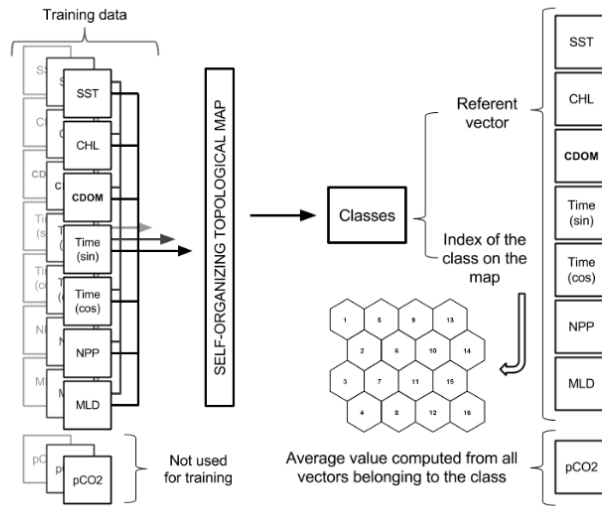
Training data

SST

CHL

CDOM

Time (sin)

Time (cos)

NPP

MLD

pCO2

Not used for training

SELF-ORGANIZING TOPOLOGICAL MAP

Classes

Referent vector

Index of the class on the map

1
5
9
13
2
6
10
14
3
7
11
15
4
8
12
16

Average value computed from all vectors belonging to the class

SST

CHL

CDOM

Time (sin)

Time (cos)

NPP

MLD

pCO2